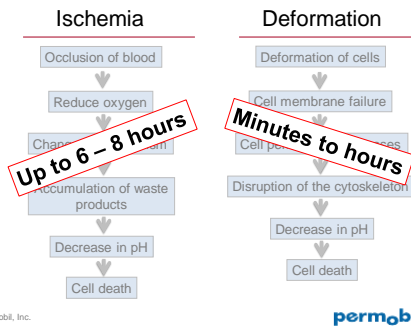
Ischemia

Occlusion of blood

Reduce oxygen

Chan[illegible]m

Up to 6 – 8 hours

Accumulation of waste products

Decrease in pH

Cell death

Deformation

Deformation of cells

Cell membrane failure

Minutes to hours

Cell pe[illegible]ces

Disruption of the cytoskeleton

Decrease in pH

Cell death

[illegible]obil, Inc.

permob